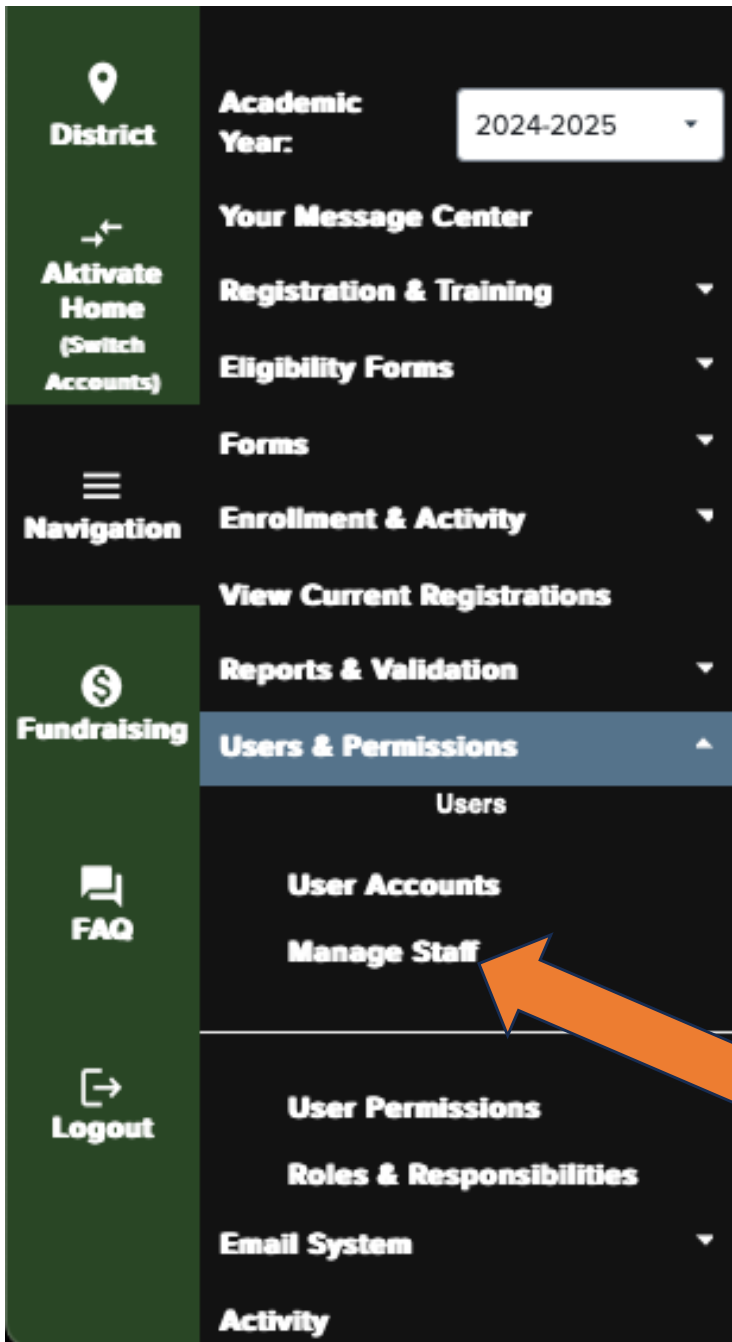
District

Aktivate Home (Switch Accounts)

Navigation

Fundraising

FAQ

Logout

Academic Year: 2024-2025

Your Message Center

Registration & Training

Eligibility Forms

Forms

Enrollment & Activity

View Current Registrations

Reports & Validation

Users & Permissions

Users

User Accounts

Manage Staff

User Permissions

Roles & Responsibilities

Email System

Activity